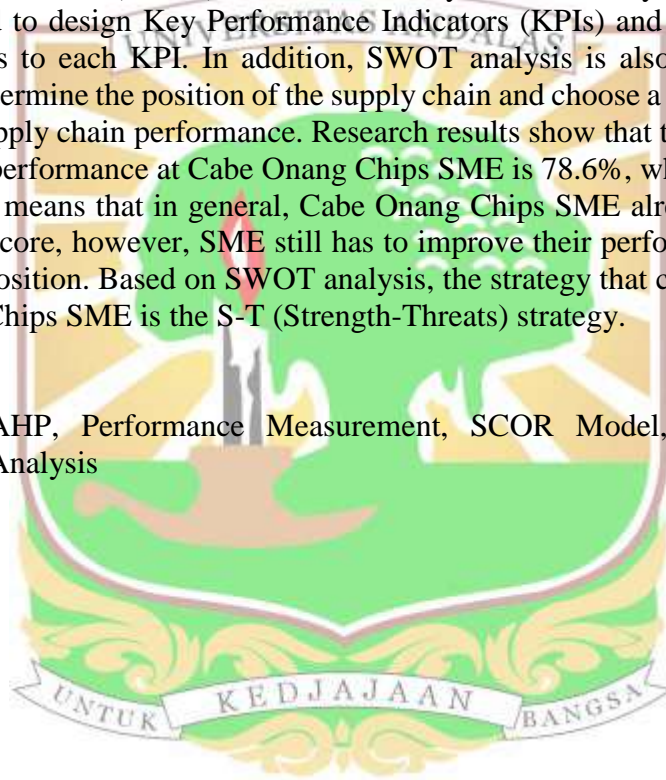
to design Key Performance Indicators (KPIs) and
s to each KPI. In addition, SWOT analysis is also
ermine the position of the supply chain and choose a
pply chain performance. Research results show that t
erformance at Cabe Onang Chips SME is 78.6%, wh
means that in general, Cabe Onang Chips SME alr
core, however, SME still has to improve their perfo
osition. Based on SWOT analysis, the strategy that c
hips SME is the S-T (Strength-Threats) strategy.

AHP, Performance Measurement, SCOR Model,
Analysis

UNIVERSITAS ANDALAS

UNTUK KEDJAJAAN BANGSA